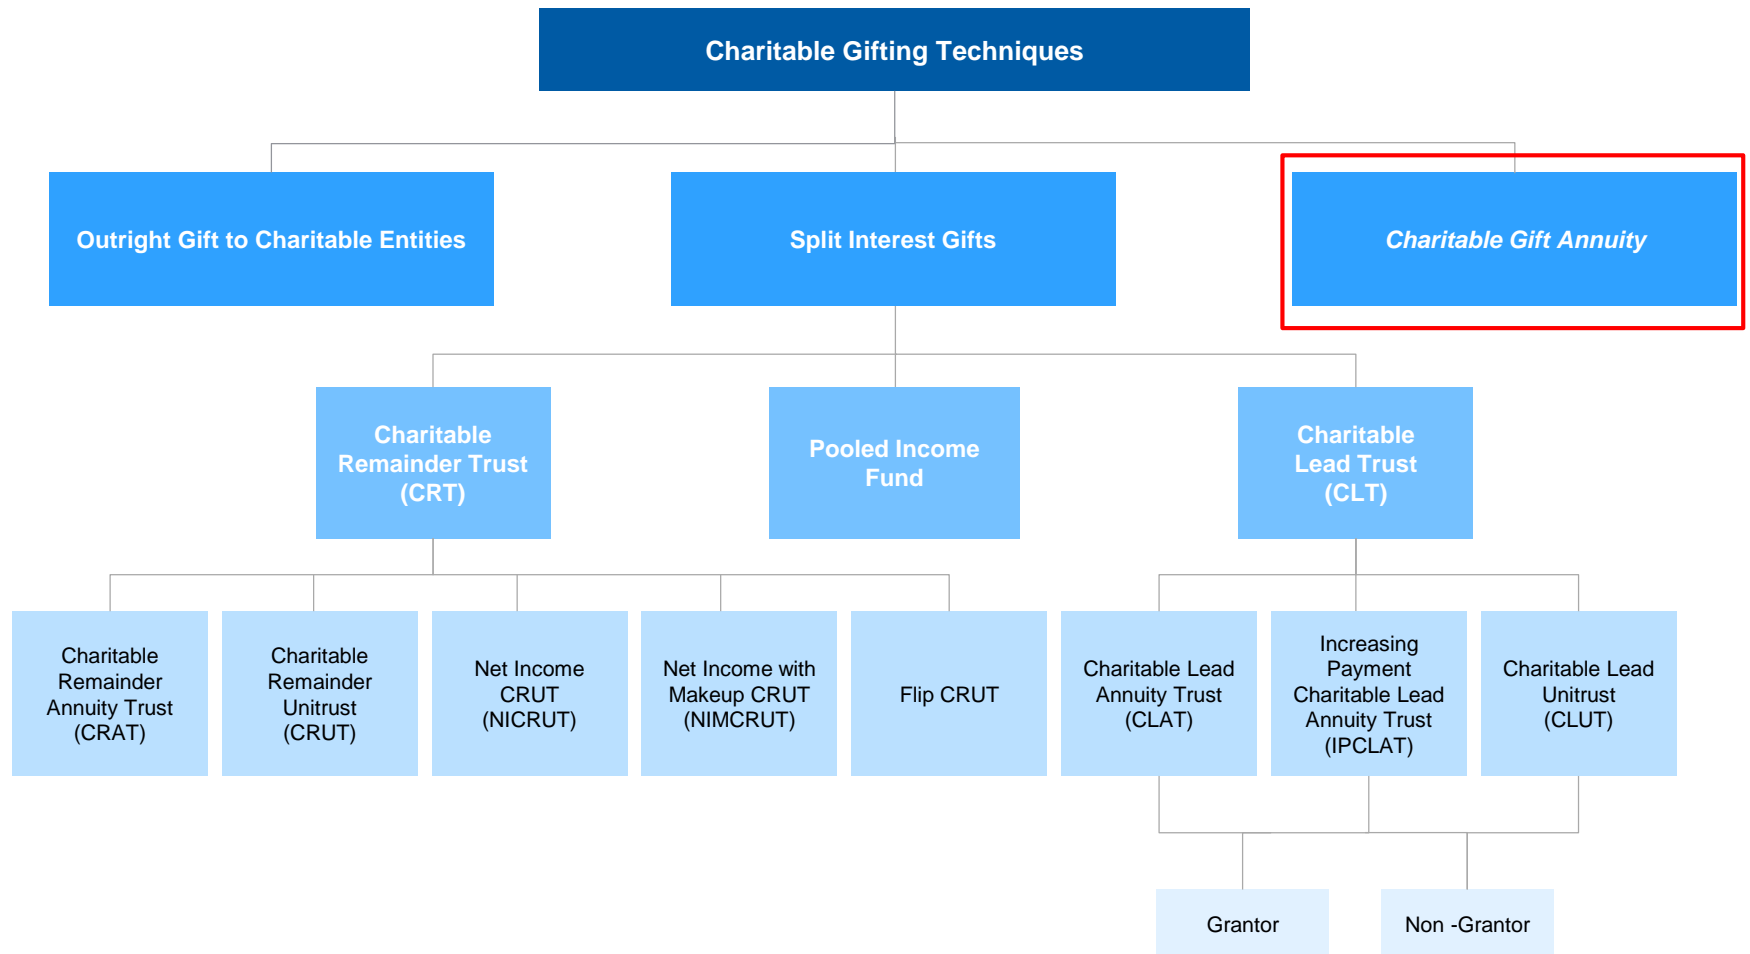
Charitable Gifting Techniques

Outright Gift to Charitable Entities

Split Interest Gifts

Charitable Gift Annuity

Charitable Remainder Trust (CRT)

Pooled Income Fund

Charitable Lead Trust (CLT)

Charitable Remainder Annuity Trust (CRAT)

Charitable Remainder Unitrust (CRUT)

Net Income CRUT (NICRUT)

Net Income with Makeup CRUT (NIMCRUT)

Flip CRUT

Charitable Lead Annuity Trust (CLAT)

Increasing Payment Charitable Lead Annuity Trust (IPCLAT)

Charitable Lead Unitrust (CLUT)

Grantor

Non -Grantor